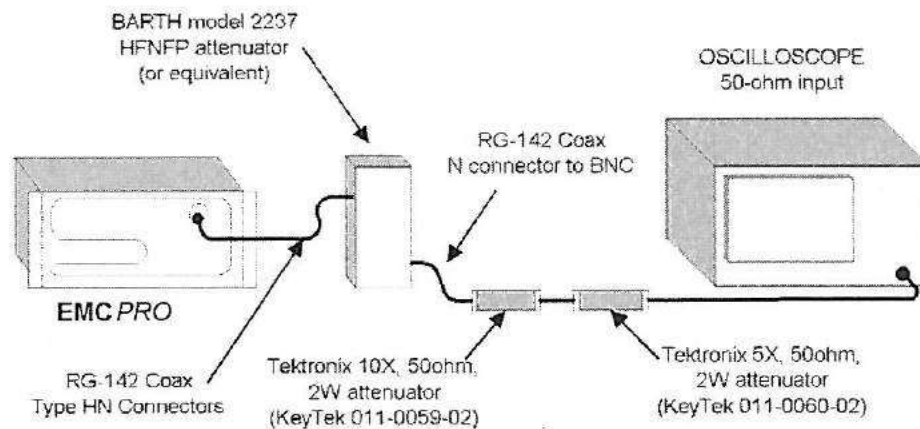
BARTH model 2237
HFNFP attenuator
(or equivalent)

OSCILLOSCOPE
50-ohm input

RG-142 Coax
N connector to BNC

EMC PRO

RG-142 Coax
Type HN Connectors

Tektronix 10X, 50ohm,
2W attenuator
(KeyTek 011-0059-02)

Tektronix 5X, 50ohm,
2W attenuator
(KeyTek 011-0060-02)